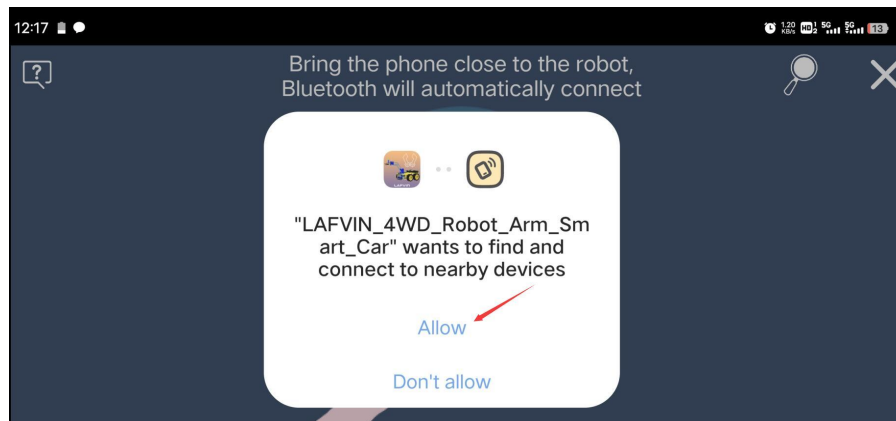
12:17

1.20 KB/s HD 5G 5G 13

Bring the phone close to the robot, Bluetooth will automatically connect

"LAFVIN_4WD_Robot_Arm_Smart_Car" wants to find and connect to nearby devices

Allow

Don't allow